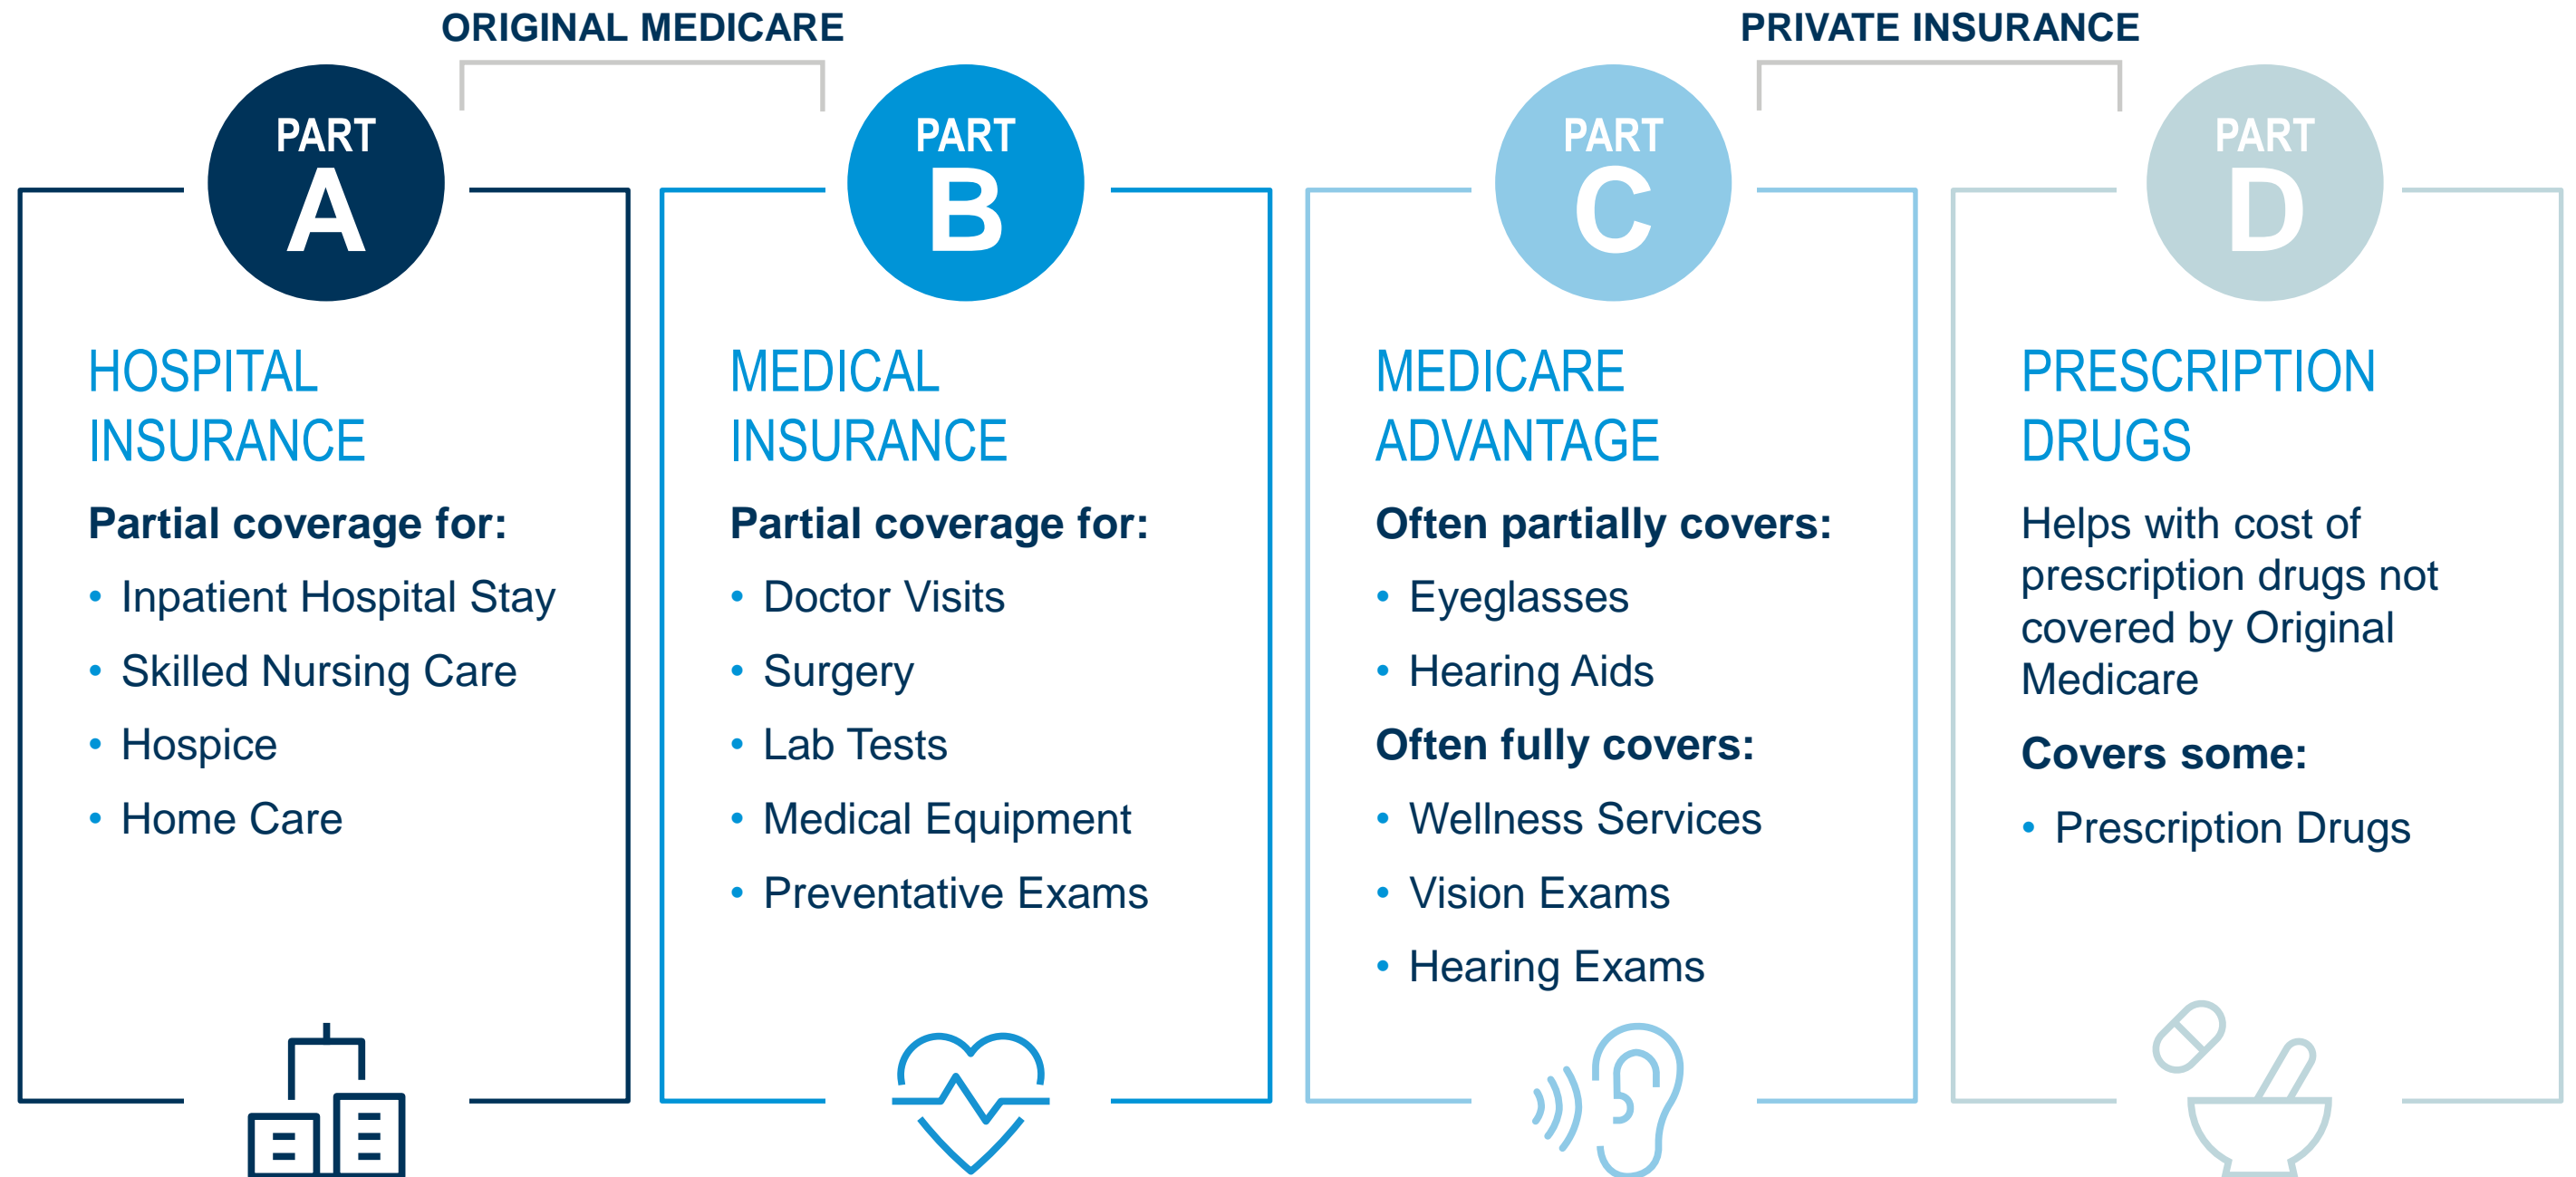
ORIGINAL MEDICARE

PRIVATE INSURANCE

PART A

HOSPITAL INSURANCE

Partial coverage for:

- Inpatient Hospital Stay
- Skilled Nursing Care
- Hospice
- Home Care

PART B

MEDICAL INSURANCE

Partial coverage for:

- Doctor Visits
- Surgery
- Lab Tests
- Medical Equipment
- Preventative Exams

PART C

MEDICARE ADVANTAGE

Often partially covers:

- Eyeglasses
- Hearing Aids

Often fully covers:

- Wellness Services
- Vision Exams
- Hearing Exams

PART D

PRESCRIPTION DRUGS

Helps with cost of prescription drugs not covered by Original Medicare

Covers some:

- Prescription Drugs